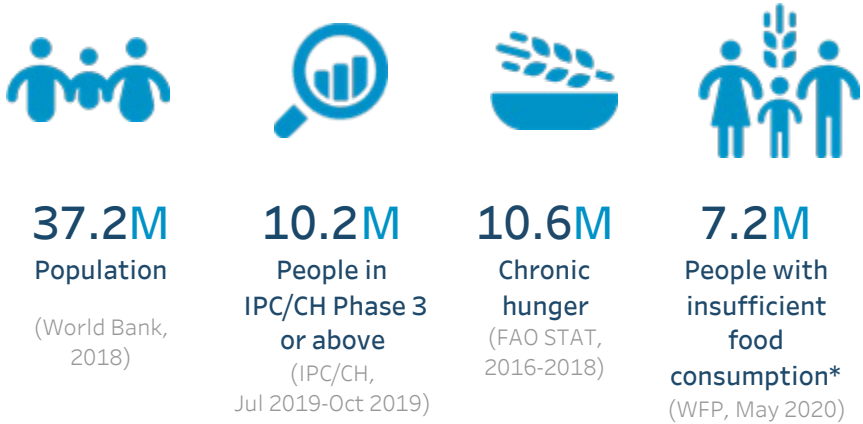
37.2M
Population
(World Bank, 2018)

10.2M
People in IPC/CH Phase 3 or above
(IPC/CH, Jul 2019-Oct 2019)

10.6M
Chronic hunger
(FAO STAT, 2016-2018)

7.2M
People with insufficient food consumption*
(WFP, May 2020)